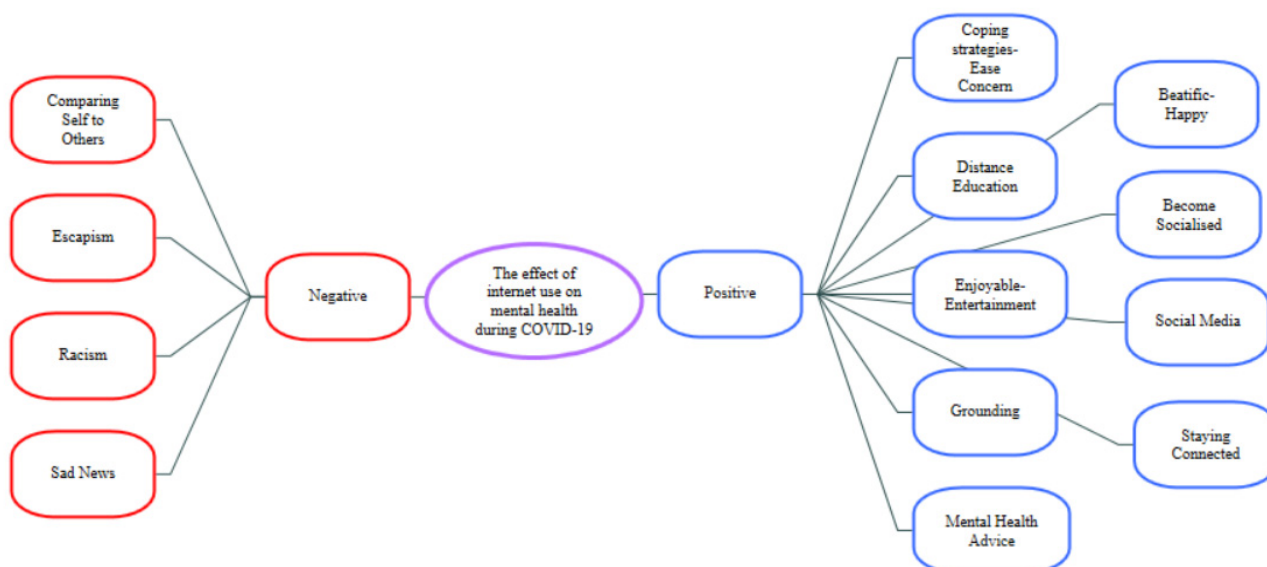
The effect of internet use on mental health during COVID-19

Negative

Comparing Self to Others

Escapism

Racism

Sad News

Positive

Coping strategies-Ease Concern

Distance Education

Beatific-Happy

Become Socialised

Enjoyable-Entertainment

Social Media

Grounding

Staying Connected

Mental Health Advice